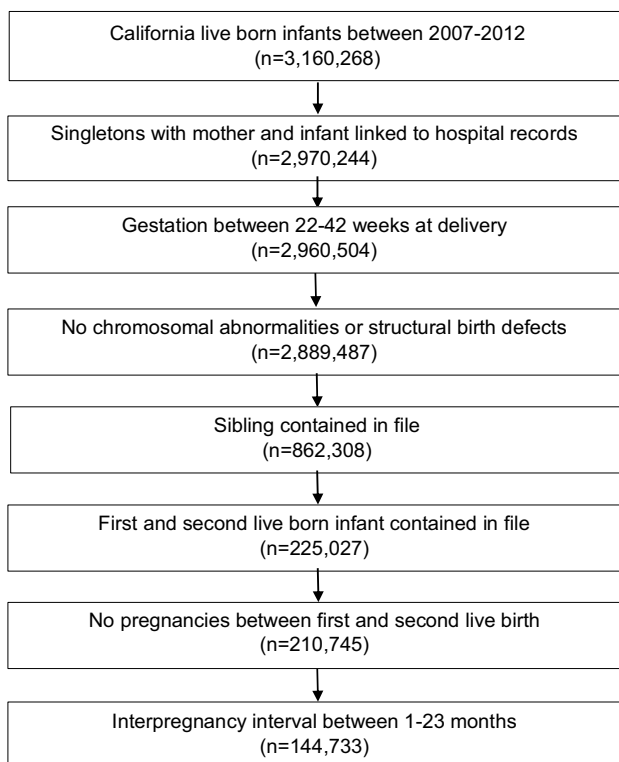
California live born infants between 2007-2012
(n=3,160,268)

Singletons with mother and infant linked to hospital records
(n=2,970,244)

Gestation between 22-42 weeks at delivery
(n=2,960,504)

No chromosomal abnormalities or structural birth defects
(n=2,889,487)

Sibling contained in file
(n=862,308)

First and second live born infant contained in file
(n=225,027)

No pregnancies between first and second live birth
(n=210,745)

Interpregnancy interval between 1-23 months
(n=144,733)